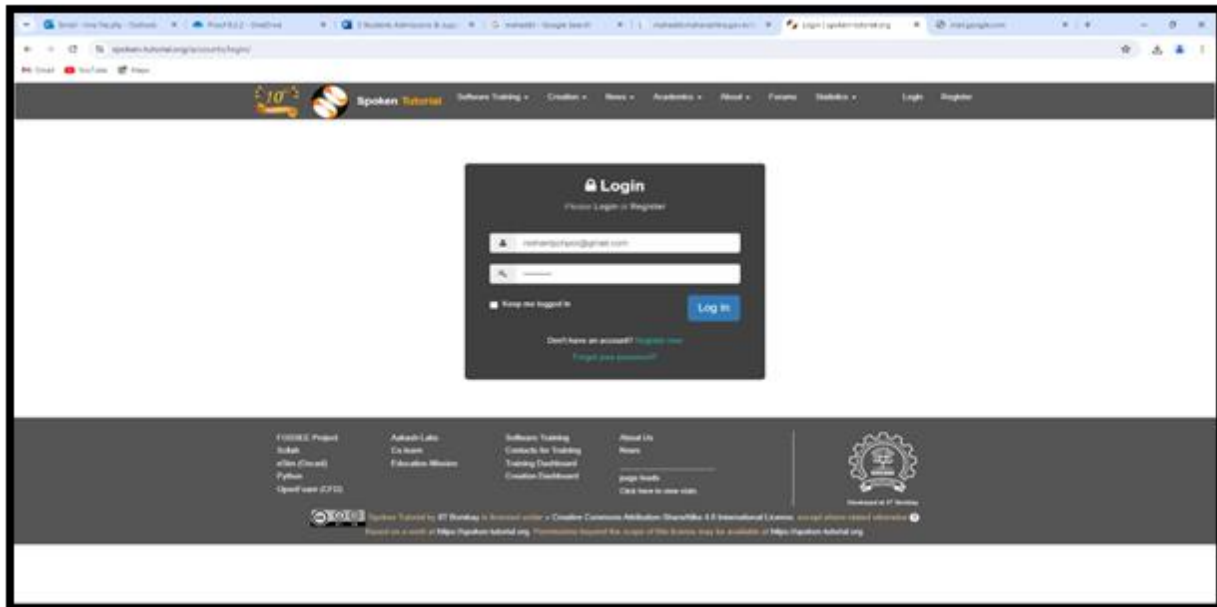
Login | spoken-tutorial.org

spoken-tutorial.org/accounts/login/

Gmail YouTube Maps

10

Spoken Tutorial

Software Training Creation News Academics About Forums Statistics Login Register

Login

Please Login or Register

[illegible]@gmail.com

Keep me logged in

Log in

Don't have an account? Register now

Forgot your password?

FOSSEE Project
Scilab
eSim (Circuit)
Python
OpenFoam (CFD)

Aakash Labs
Co-learn
Education Mission

Software Training
Contacts for Training
Training Dashboard
Creation Dashboard

About Us
News

page loads
Click here to view stats

Developed at IIT Bombay

Spoken Tutorial by IIT Bombay is licensed under a Creative Commons Attribution-ShareAlike 4.0 International License, except where noted otherwise

Based on a work at https://spoken-tutorial.org. Permissions beyond the scope of this license may be available at https://spoken-tutorial.org